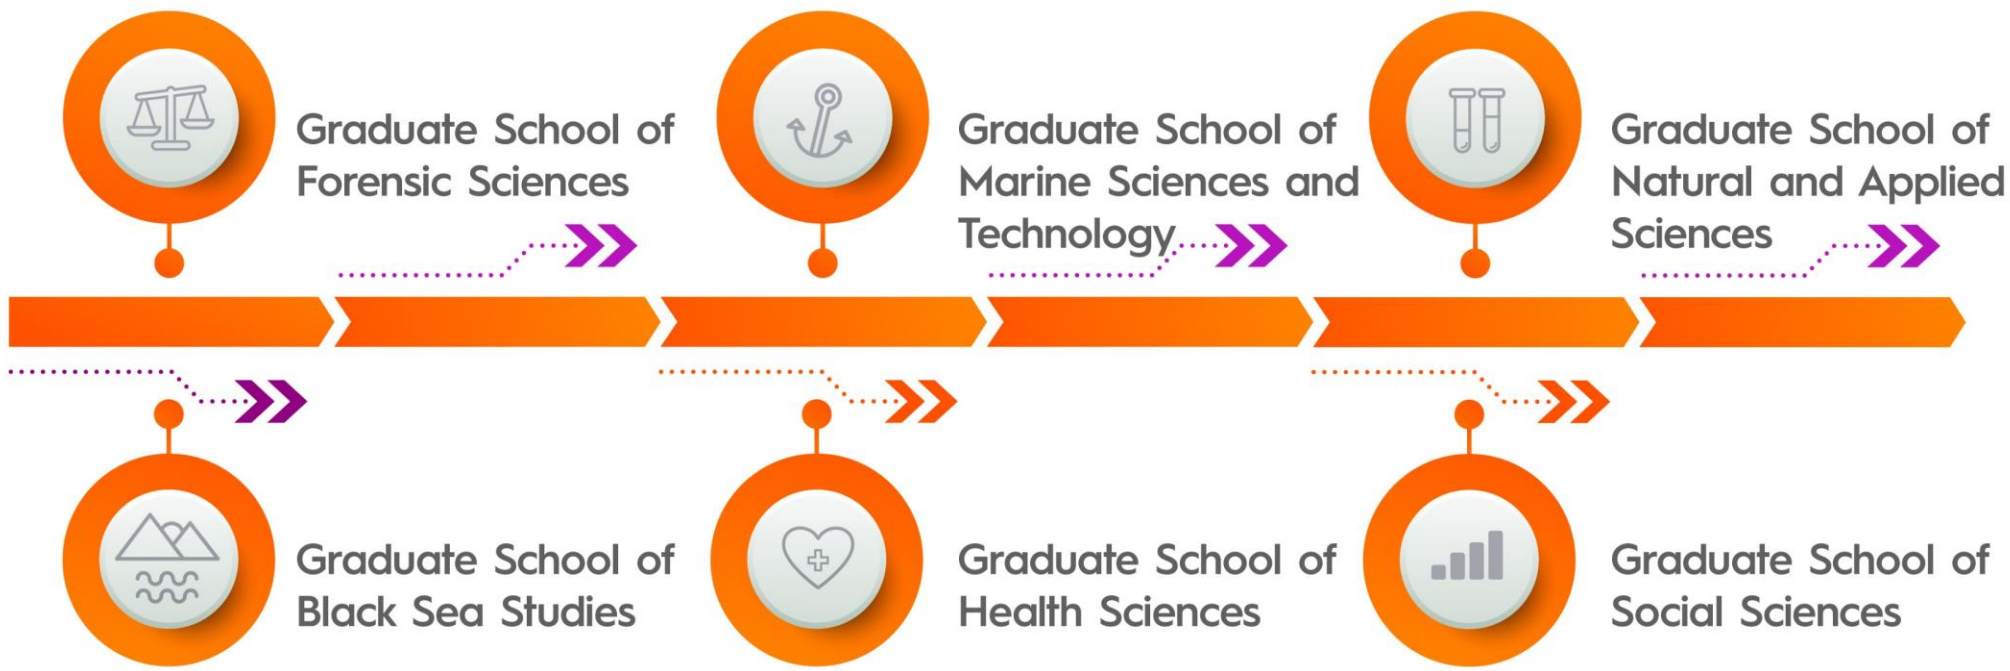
Graduate School of Forensic Sciences

Graduate School of Marine Sciences and Technology

Graduate School of Natural and Applied Sciences

Graduate School of Black Sea Studies

Graduate School of Health Sciences

Graduate School of Social Sciences